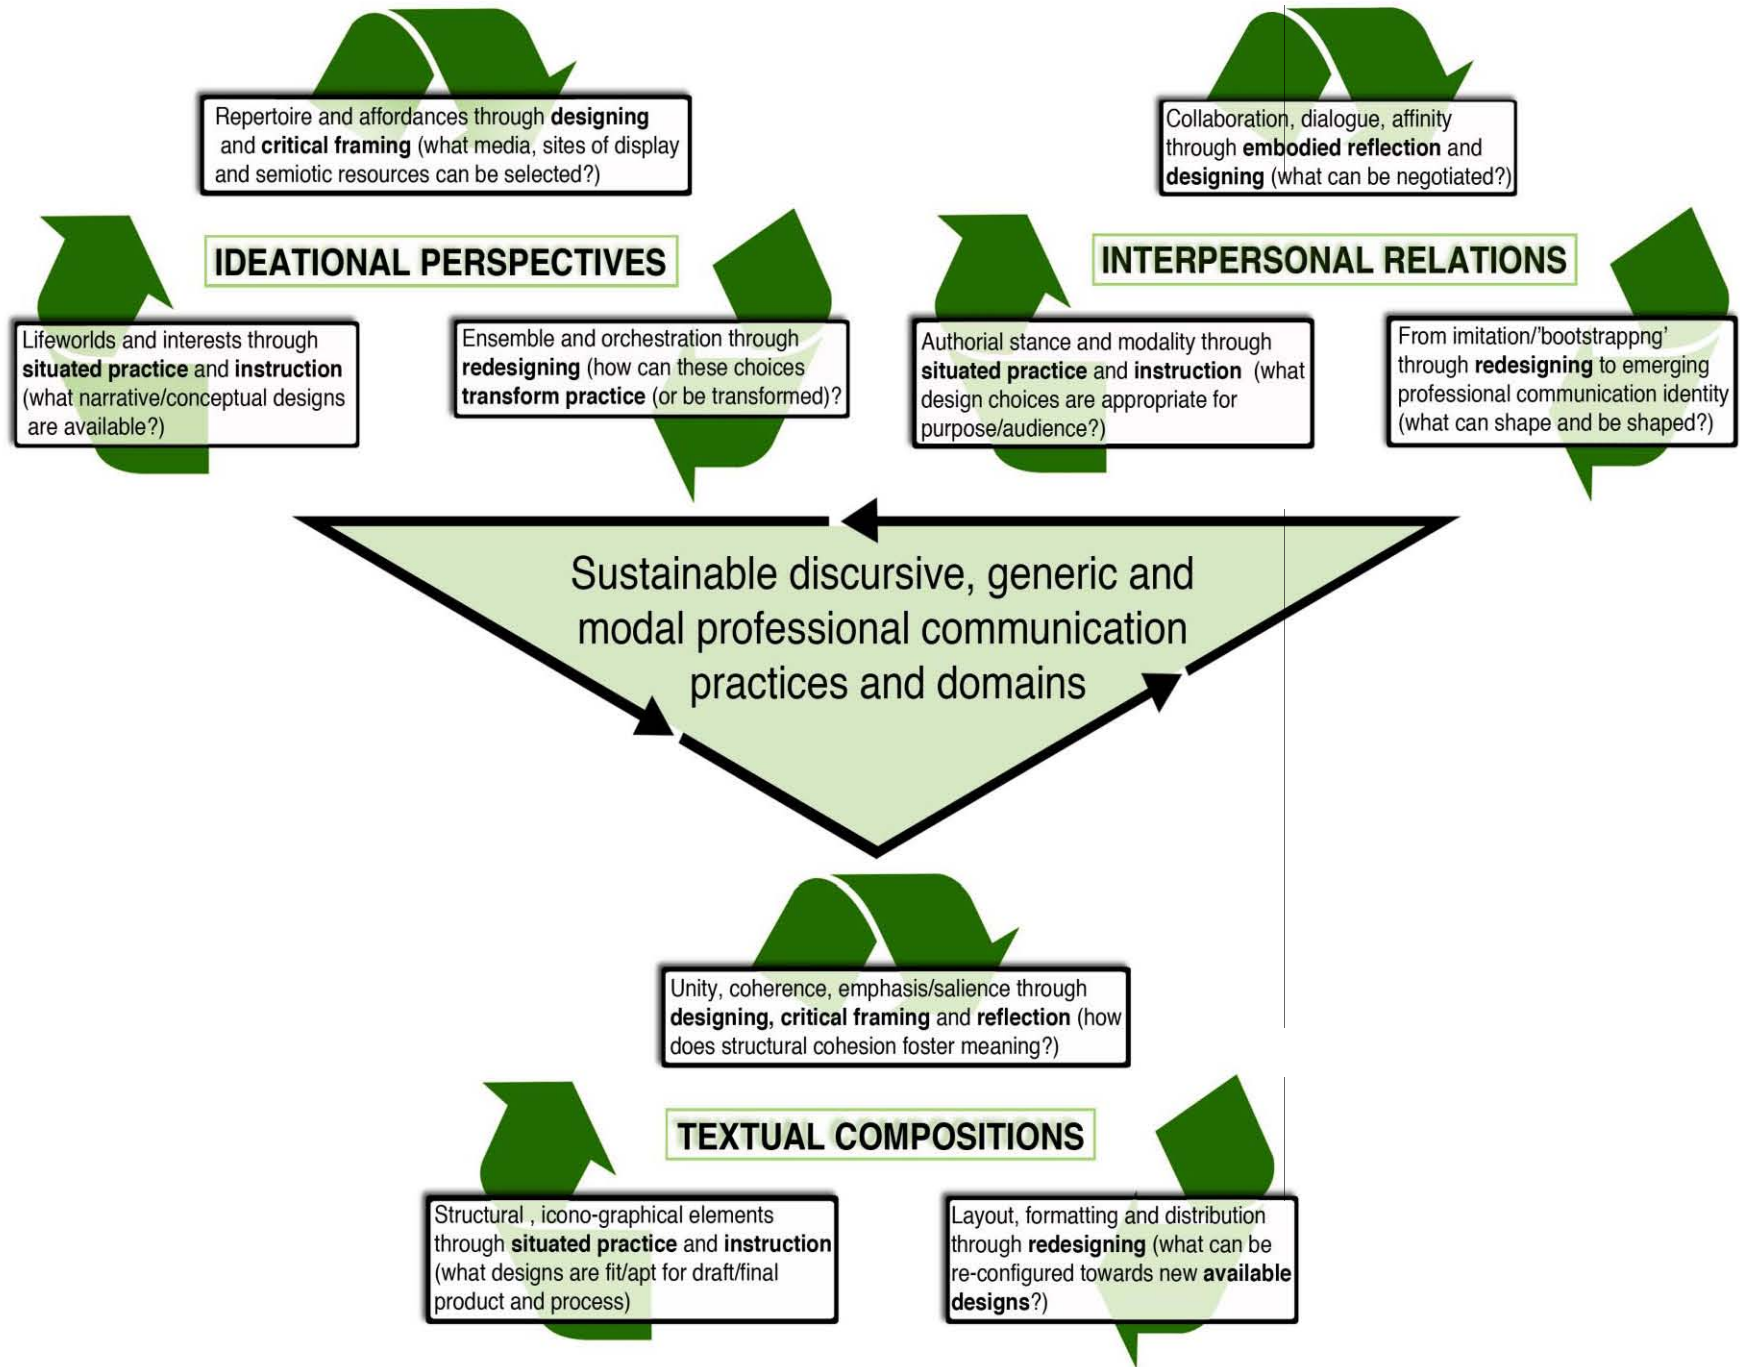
Repertoire and affordances through **designing** and **critical framing** (what media, sites of display and semiotic resources can be selected?)

IDEATIONAL PERSPECTIVES

Lifeworlds and interests through **situated practice** and **instruction** (what narrative/conceptual designs are available?)

Ensemble and orchestration through **redesigning** (how can these choices **transform practice** (or be transformed)?

Collaboration, dialogue, affinity through **embodied reflection** and **designing** (what can be negotiated?)

INTERPERSONAL RELATIONS

Authorial stance and modality through **situated practice** and **instruction** (what design choices are appropriate for purpose/audience?)

From imitation/'bootstrappng' through **redesigning** to emerging professional communication identity (what can shape and be shaped?)

Sustainable discursive, generic and modal professional communication practices and domains

Unity, coherence, emphasis/salience through **designing, critical framing** and **reflection** (how does structural cohesion foster meaning?)

TEXTUAL COMPOSITIONS

Structural , icono-graphical elements through **situated practice** and **instruction** (what designs are fit/apt for draft/final product and process)

Layout, formatting and distribution through **redesigning** (what can be re-configured towards new **available designs**?)